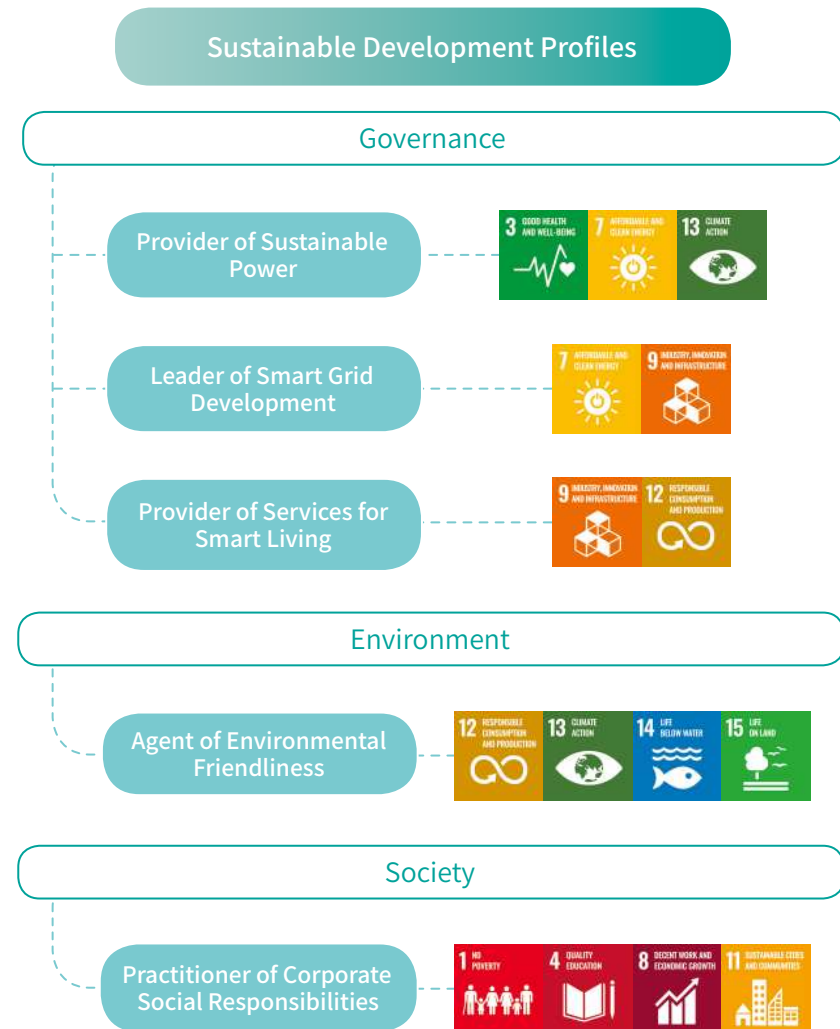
Sustainable Development Profiles

Governance

Provider of Sustainable Power

3 GOOD HEALTH AND WELL-BEING
7 AFFORDABLE AND CLEAN ENERGY
13 CLIMATE ACTION

Leader of Smart Grid Development

7 AFFORDABLE AND CLEAN ENERGY
9 INDUSTRY, INNOVATION AND INFRASTRUCTURE

Provider of Services for Smart Living

9 INDUSTRY, INNOVATION AND INFRASTRUCTURE
12 RESPONSIBLE CONSUMPTION AND PRODUCTION

Environment

Agent of Environmental Friendliness

12 RESPONSIBLE CONSUMPTION AND PRODUCTION
13 CLIMATE ACTION
14 LIFE BELOW WATER
15 LIFE ON LAND

Society

Practitioner of Corporate Social Responsibilities

1 NO POVERTY
4 QUALITY EDUCATION
8 DECENT WORK AND ECONOMIC GROWTH
11 SUSTAINABLE CITIES AND COMMUNITIES